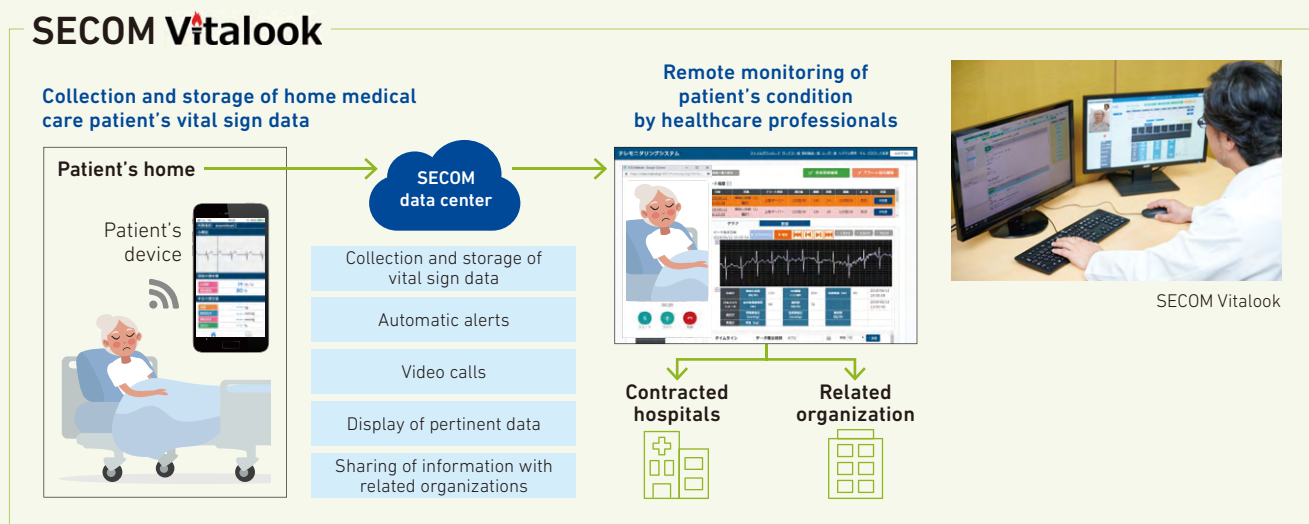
SECOM Vitalook

Collection and storage of home medical care patient's vital sign data

Patient's home

Patient's device

SECOM data center

Collection and storage of vital sign data

Automatic alerts

Video calls

Display of pertinent data

Sharing of information with related organizations

Remote monitoring of patient's condition by healthcare professionals

テレモニタリングシステム

Contracted hospitals

Related organization

SECOM Vitalook